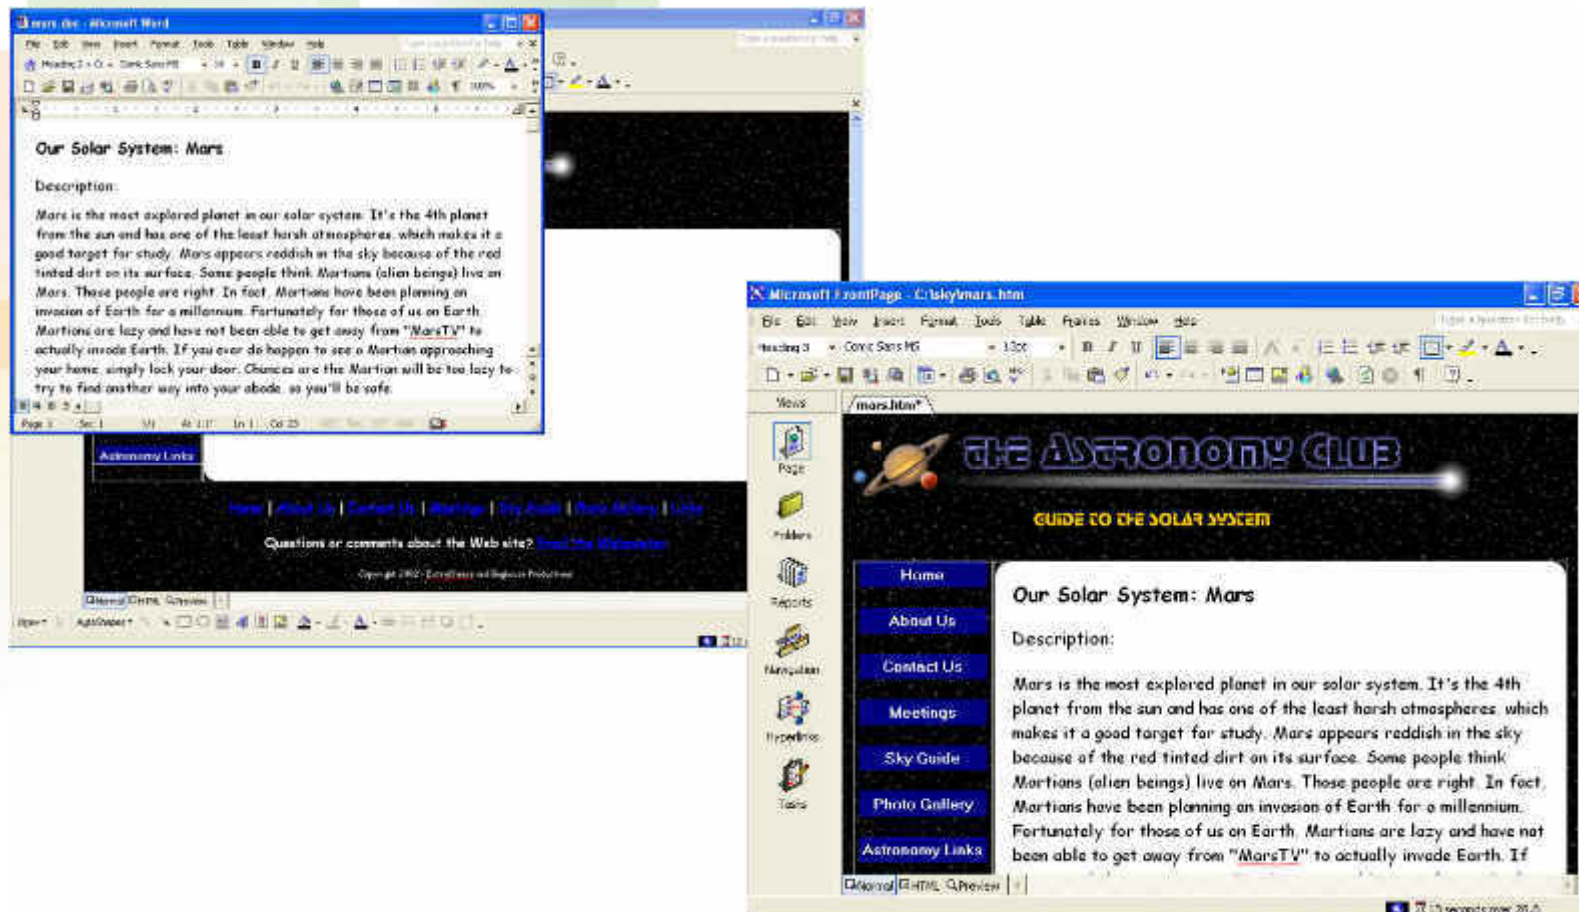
mars.doc - Microsoft Word

File Edit View Insert Format Tools Table Window Help

Our Solar System: Mars

Description:

Mars is the most explored planet in our solar system. It's the 4th planet from the sun and has one of the least harsh atmospheres, which makes it a good target for study. Mars appears reddish in the sky because of the red tinted dirt on its surface. Some people think Martians (alien beings) live on Mars. Those people are right. In fact, Martians have been planning an invasion of Earth for a millennium. Fortunately for those of us on Earth, Martians are lazy and have not been able to get away from "MarsTV" to actually invade Earth. If you ever do happen to see a Martian approaching your home, simply lock your door. Chances are the Martian will be too lazy to try to find another way into your abode, so you'll be safe.

Page 1 Sec 1 1/1 At 1.1" Ln 1 Col 25

Astronomy Links

Home | About Us | Contact Us | Meetings | Sky Guide | Photo Gallery | Links

Questions or comments about the Web site? Email the Webmaster

Normal HTML Preview

Draw AutoShapes

Microsoft FrontPage - C:\sky\mars.htm

File Edit View Insert Format Tools Table Frames Window Help

Heading 3 Comic Sans MS 13pt

Views

mars.htm*

Page

Folders

Reports

Navigation

Hyperlinks

Tasks

THE ASTRONOMY CLUB

GUIDE TO THE SOLAR SYSTEM

Home

About Us

Contact Us

Meetings

Sky Guide

Photo Gallery

Astronomy Links

Our Solar System: Mars

Description:

Mars is the most explored planet in our solar system. It's the 4th planet from the sun and has one of the least harsh atmospheres, which makes it a good target for study. Mars appears reddish in the sky because of the red tinted dirt on its surface. Some people think Martians (alien beings) live on Mars. Those people are right. In fact, Martians have been planning an invasion of Earth for a millennium. Fortunately for those of us on Earth, Martians are lazy and have not been able to get away from "MarsTV" to actually invade Earth. If

Normal HTML Preview